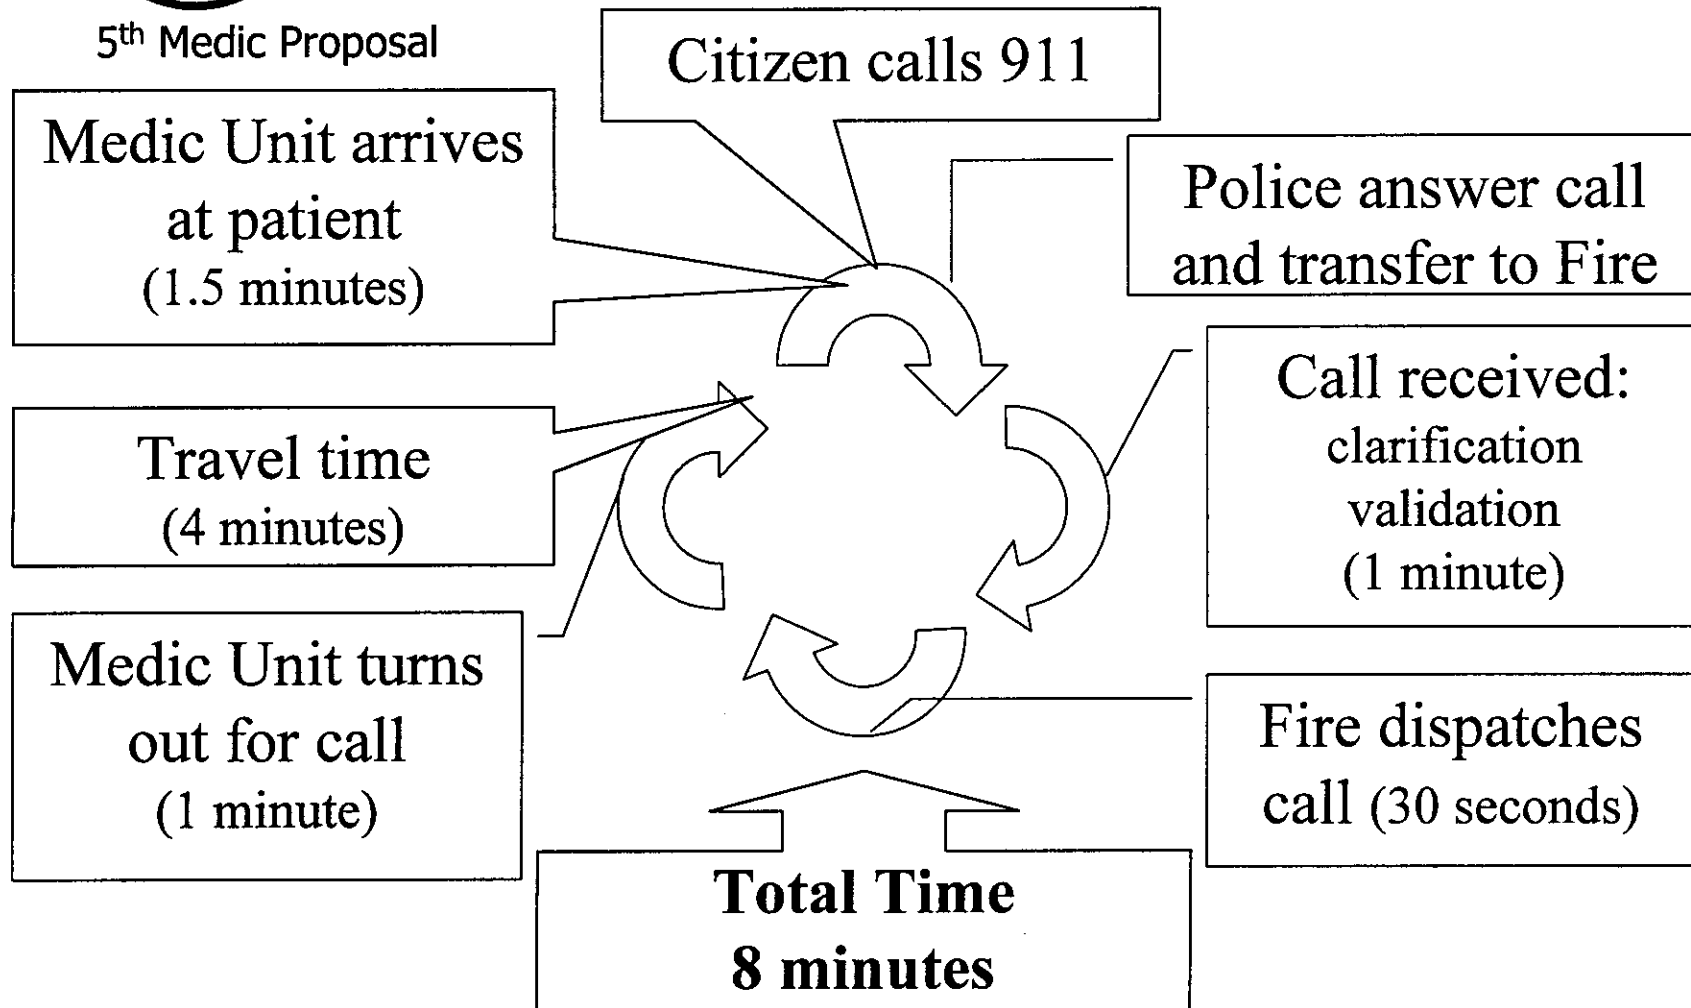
5th Medic Proposal

Citizen calls 911

Medic Unit arrives at patient (1.5 minutes)

Police answer call and transfer to Fire

Call received: clarification validation (1 minute)

Travel time (4 minutes)

Medic Unit turns out for call (1 minute)

Fire dispatches call (30 seconds)

**Total Time 8 minutes**